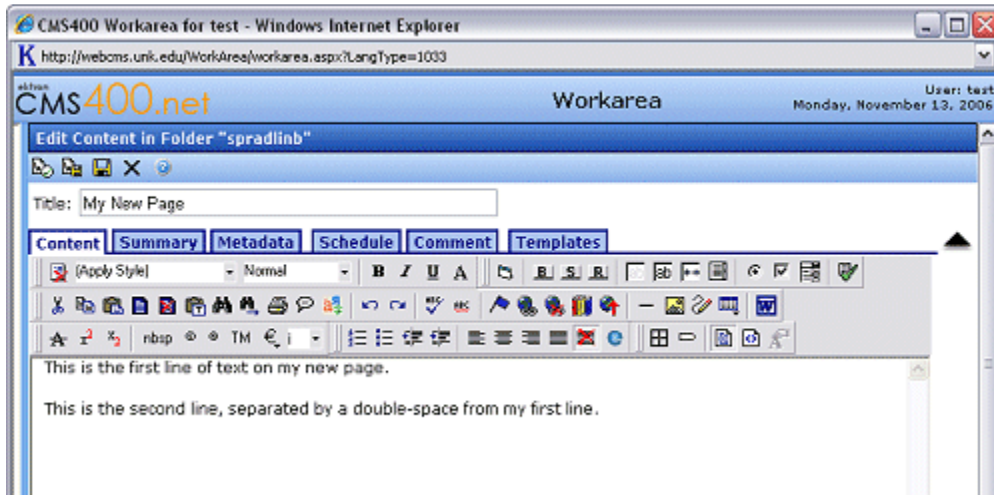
CMS400 Workarea for test - Windows Internet Explorer

http://webcms.unk.edu/WorkArea/workarea.aspx?LangType=1033

ektron CMS400.net

Workarea

User: test
Monday, November 13, 2006

Edit Content in Folder "spradlinb"

Title: My New Page

Content | Summary | Metadata | Schedule | Comment | Templates

[Apply Style] | Normal | B | I | U | A | B | S | R

nbsp | © | ® | TM | € | i

This is the first line of text on my new page.

This is the second line, separated by a double-space from my first line.